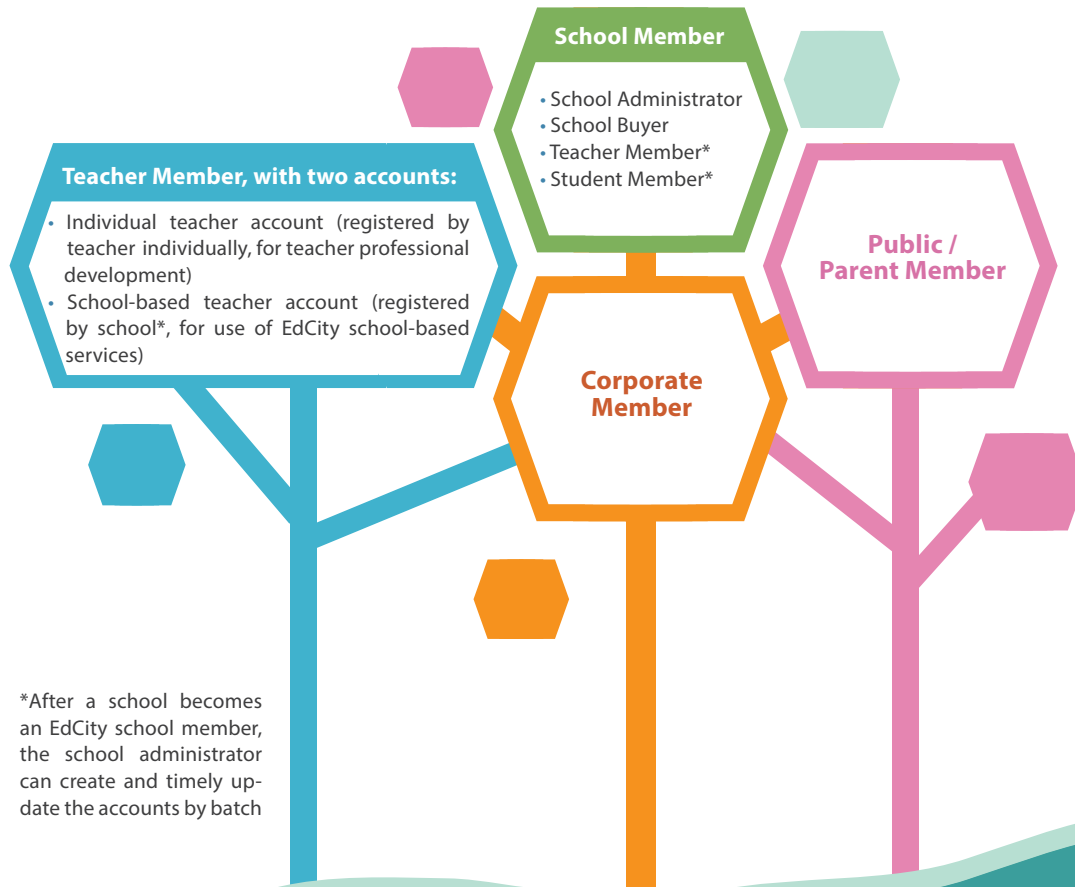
School Member

• School Administrator
• School Buyer
• Teacher Member*
• Student Member*

Teacher Member, with two accounts:

• Individual teacher account (registered by teacher individually, for teacher professional development)
• School-based teacher account (registered by school*, for use of EdCity school-based services)

Public / Parent Member

Corporate Member

*After a school becomes an EdCity school member, the school administrator can create and timely update the accounts by batch